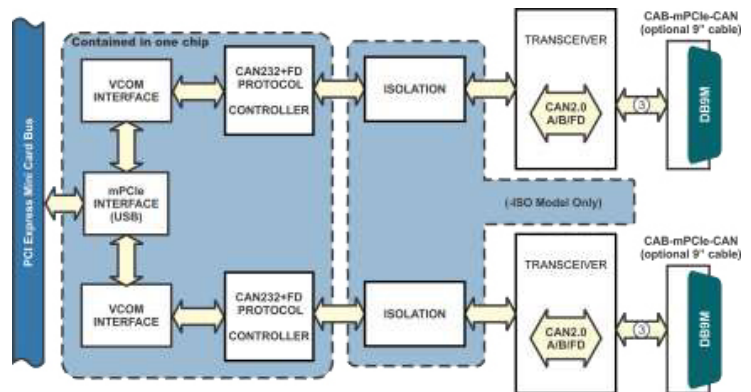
PCI Express Mini Card Bus

Contained in one chip

VCOM INTERFACE

CAN232+FD PROTOCOL CONTROLLER

ISOLATION

TRANSCEIVER

CAN2.0 A/B/FD

③

CAB-mPCIe-CAN (optional 9" cable)

DB9M

mPCIe INTERFACE (USB)

(-ISO Model Only)

VCOM INTERFACE

CAN232+FD PROTOCOL CONTROLLER

ISOLATION

TRANSCEIVER

CAN2.0 A/B/FD

③

CAB-mPCIe-CAN (optional 9" cable)

DB9M